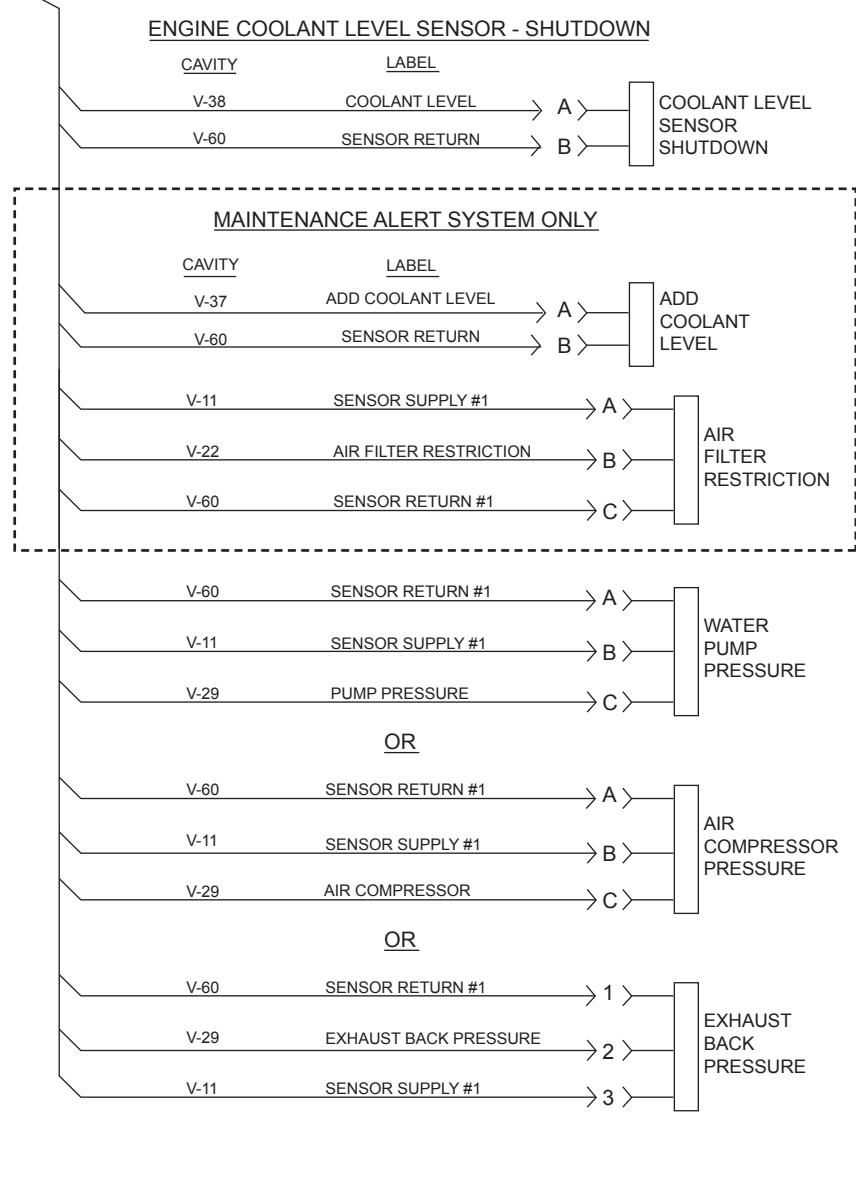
ENGINE COOLANT LEVEL SENSOR - SHUTDOWN

CAVITY LABEL

V-38 COOLANT LEVEL A

V-60 SENSOR RETURN B

COOLANT LEVEL SENSOR SHUTDOWN

MAINTENANCE ALERT SYSTEM ONLY

CAVITY LABEL

V-37 ADD COOLANT LEVEL A

V-60 SENSOR RETURN B

ADD COOLANT LEVEL

V-11 SENSOR SUPPLY #1 A

V-22 AIR FILTER RESTRICTION B

V-60 SENSOR RETURN #1 C

AIR FILTER RESTRICTION

V-60 SENSOR RETURN #1 A

V-11 SENSOR SUPPLY #1 B

V-29 PUMP PRESSURE C

WATER PUMP PRESSURE

OR

V-60 SENSOR RETURN #1 A

V-11 SENSOR SUPPLY #1 B

V-29 AIR COMPRESSOR C

AIR COMPRESSOR PRESSURE

OR

V-60 SENSOR RETURN #1 1

V-29 EXHAUST BACK PRESSURE 2

V-11 SENSOR SUPPLY #1 3

EXHAUST BACK PRESSURE